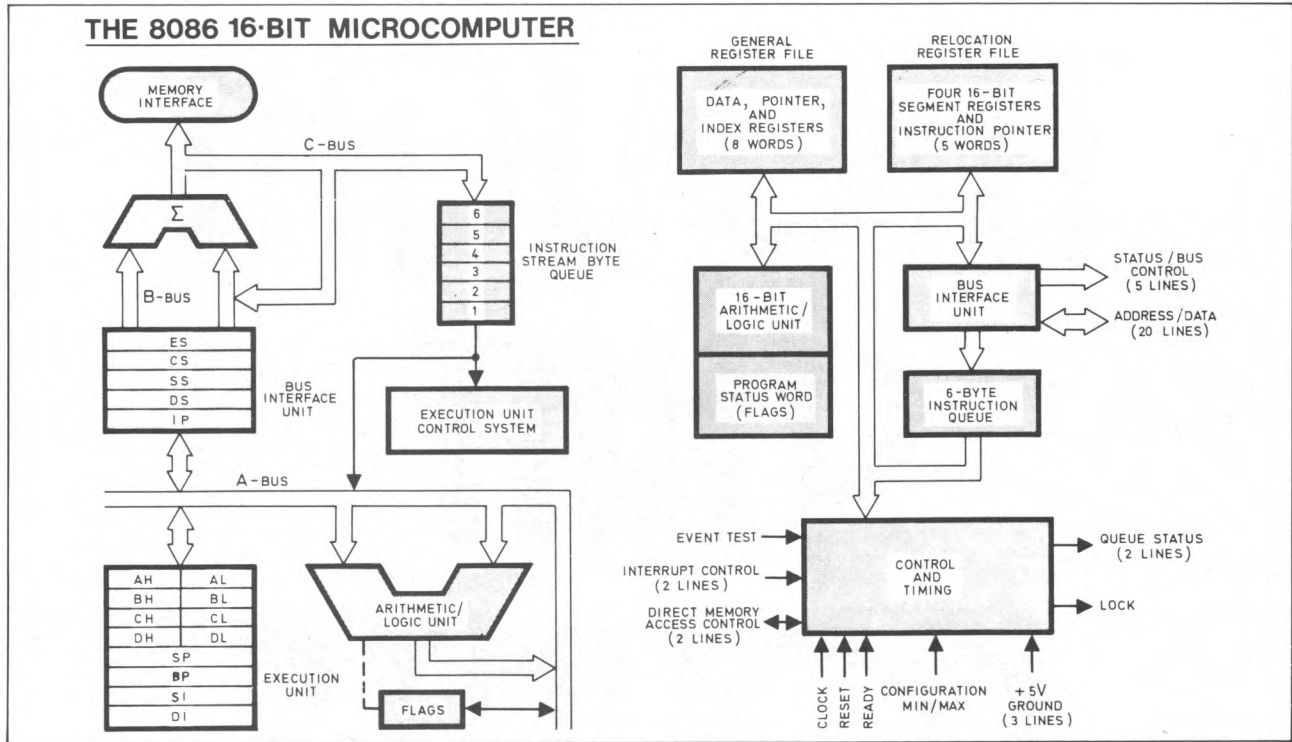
THE 8086 16-BIT MICROCOMPUTER

MEMORY INTERFACE

C-BUS

$\Sigma$

B-BUS

| 6 |
|---|
| 5 |
| 4 |
| 3 |
| 2 |
| 1 |

INSTRUCTION STREAM BYTE QUEUE

| ES |
|---|
| CS |
| SS |
| DS |
| IP |

BUS INTERFACE UNIT

EXECUTION UNIT CONTROL SYSTEM

A-BUS

| AH | AL |
|---|---|
| BH | BL |
| CH | CL |
| DH | DL |
| SP | |
| BP | |
| SI | |
| DI | |

EXECUTION UNIT

ARITHMETIC/ LOGIC UNIT

FLAGS

GENERAL REGISTER FILE

DATA, POINTER, AND INDEX REGISTERS (8 WORDS)

RELOCATION REGISTER FILE

FOUR 16-BIT SEGMENT REGISTERS AND INSTRUCTION POINTER (5 WORDS)

16-BIT ARITHMETIC/ LOGIC UNIT

PROGRAM STATUS WORD (FLAGS)

BUS INTERFACE UNIT

STATUS / BUS CONTROL (5 LINES)

ADDRESS / DATA (20 LINES)

6-BYTE INSTRUCTION QUEUE

EVENT TEST

INTERRUPT CONTROL (2 LINES)

DIRECT MEMORY ACCESS CONTROL (2 LINES)

CONTROL AND TIMING

QUEUE STATUS (2 LINES)

LOCK

CLOCK

RESET

READY

CONFIGURATION MIN/MAX

+5V GROUND (3 LINES)